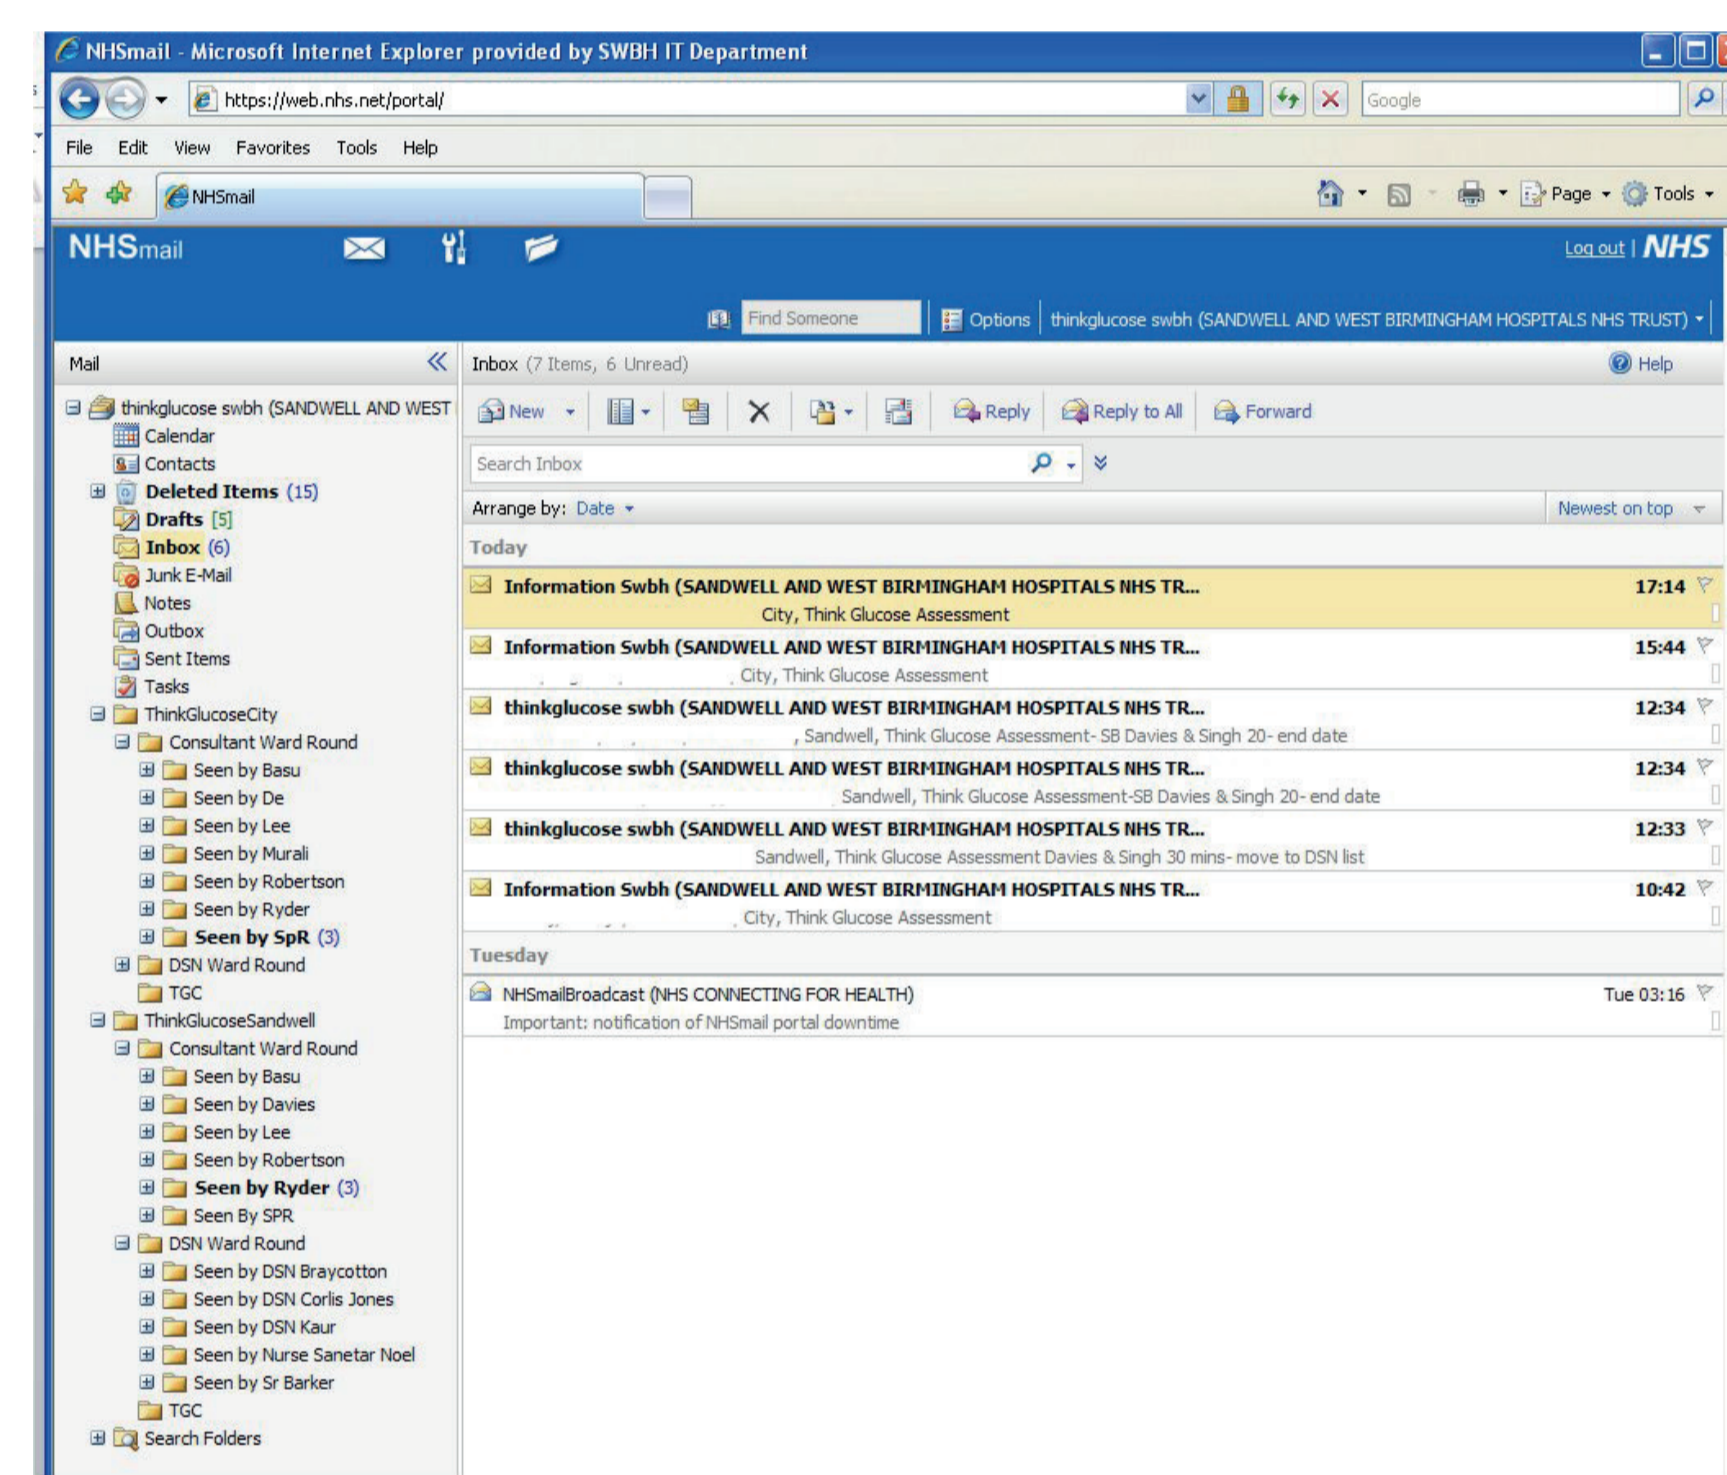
NHSmail - Microsoft Internet Explorer provided by SWBH IT Department

https://web.nhs.net/portal/

Google

File Edit View Favorites Tools Help

NHSmail

Page Tools

NHSmail

Log out | NHS

Find Someone Options thinkglucose swbh (SANDWELL AND WEST BIRMINGHAM HOSPITALS NHS TRUST)

Mail

thinkglucose swbh (SANDWELL AND WEST
Calendar
Contacts
Deleted Items (15)
Drafts [5]
Inbox (6)
Junk E-Mail
Notes
Outbox
Sent Items
Tasks
ThinkGlucoseCity
Consultant Ward Round
Seen by Basu
Seen by De
Seen by Lee
Seen by Murali
Seen by Robertson
Seen by Ryder
Seen by SpR (3)
DSN Ward Round
TGC
ThinkGlucoseSandwell
Consultant Ward Round
Seen by Basu
Seen by Davies
Seen by Lee
Seen by Robertson
Seen by Ryder (3)
Seen By SPR
DSN Ward Round
Seen by DSN Braycotton
Seen by DSN Corlis Jones
Seen by DSN Kaur
Seen by Nurse Sanetar Noel
Seen by Sr Barker
TGC
Search Folders

Inbox (7 Items, 6 Unread)

Help

New Reply Reply to All Forward

Search Inbox

Arrange by: Date

Newest on top

Today

Information Swbh (SANDWELL AND WEST BIRMINGHAM HOSPITALS NHS TR... 17:14
City, Think Glucose Assessment

Information Swbh (SANDWELL AND WEST BIRMINGHAM HOSPITALS NHS TR... 15:44
City, Think Glucose Assessment

thinkglucose swbh (SANDWELL AND WEST BIRMINGHAM HOSPITALS NHS TR... 12:34
, Sandwell, Think Glucose Assessment- SB Davies & Singh 20- end date

thinkglucose swbh (SANDWELL AND WEST BIRMINGHAM HOSPITALS NHS TR... 12:34
Sandwell, Think Glucose Assessment-SB Davies & Singh 20- end date

thinkglucose swbh (SANDWELL AND WEST BIRMINGHAM HOSPITALS NHS TR... 12:33
Sandwell, Think Glucose Assessment Davies & Singh 30 mins- move to DSN list

Information Swbh (SANDWELL AND WEST BIRMINGHAM HOSPITALS NHS TR... 10:42
City, Think Glucose Assessment

Tuesday

NHSmailBroadcast (NHS CONNECTING FOR HEALTH) Tue 03:16
Important: notification of NHSmail portal downtime